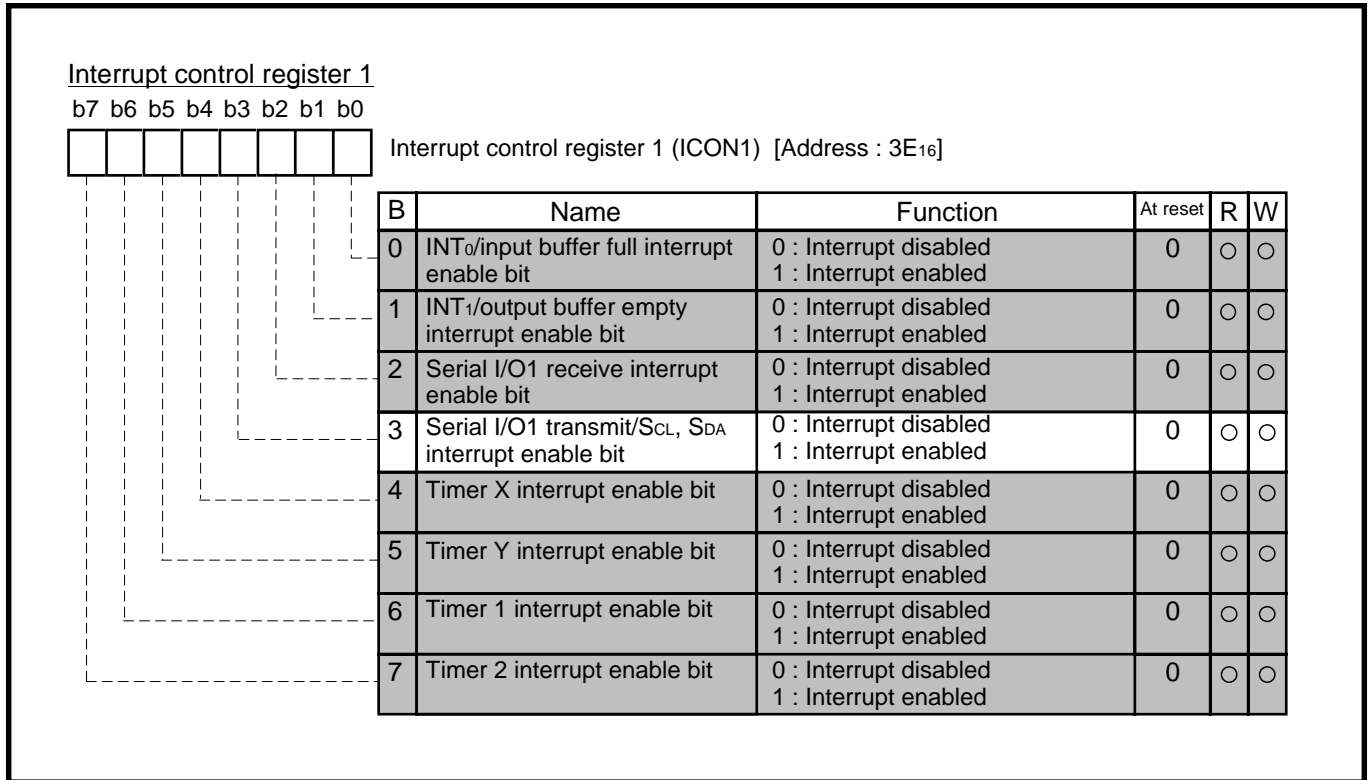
Interrupt control register 1

b7 b6 b5 b4 b3 b2 b1 b0

Interrupt control register 1 (ICON1) [Address : $3E_{16}$]

| B | Name | Function | At reset | R | W |
|---|---|---|---|---|---|
| 0 | $INT_0$/input buffer full interrupt enable bit | 0 : Interrupt disabled<br>1 : Interrupt enabled | 0 | ○ | ○ |
| 1 | $INT_1$/output buffer empty interrupt enable bit | 0 : Interrupt disabled<br>1 : Interrupt enabled | 0 | ○ | ○ |
| 2 | Serial I/O1 receive interrupt enable bit | 0 : Interrupt disabled<br>1 : Interrupt enabled | 0 | ○ | ○ |
| 3 | Serial I/O1 transmit/$S_{CL}$, $S_{DA}$ interrupt enable bit | 0 : Interrupt disabled<br>1 : Interrupt enabled | 0 | ○ | ○ |
| 4 | Timer X interrupt enable bit | 0 : Interrupt disabled<br>1 : Interrupt enabled | 0 | ○ | ○ |
| 5 | Timer Y interrupt enable bit | 0 : Interrupt disabled<br>1 : Interrupt enabled | 0 | ○ | ○ |
| 6 | Timer 1 interrupt enable bit | 0 : Interrupt disabled<br>1 : Interrupt enabled | 0 | ○ | ○ |
| 7 | Timer 2 interrupt enable bit | 0 : Interrupt disabled<br>1 : Interrupt enabled | 0 | ○ | ○ |